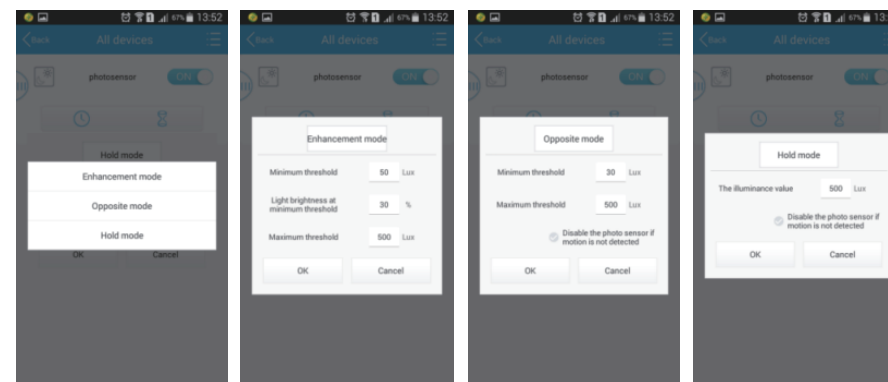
67% 13:52
Back
All devices
photosensor
ON
Hold mode
Enhancement mode
Opposite mode
Hold mode
OK
Cancel

67% 13:52
Back
All devices
photosensor
ON
Enhancement mode
Minimum threshold 50 Lux
Light brightness at minimum threshold 30 %
Maximum threshold 500 Lux
OK
Cancel

67% 13:52
Back
All devices
photosensor
ON
Opposite mode
Minimum threshold 30 Lux
Maximum threshold 500 Lux
Disable the photo sensor if motion is not detected
OK
Cancel

67% 13:52
Back
All devices
photosensor
ON
Hold mode
The illuminance value 500 Lux
Disable the photo sensor if motion is not detected
OK
Cancel